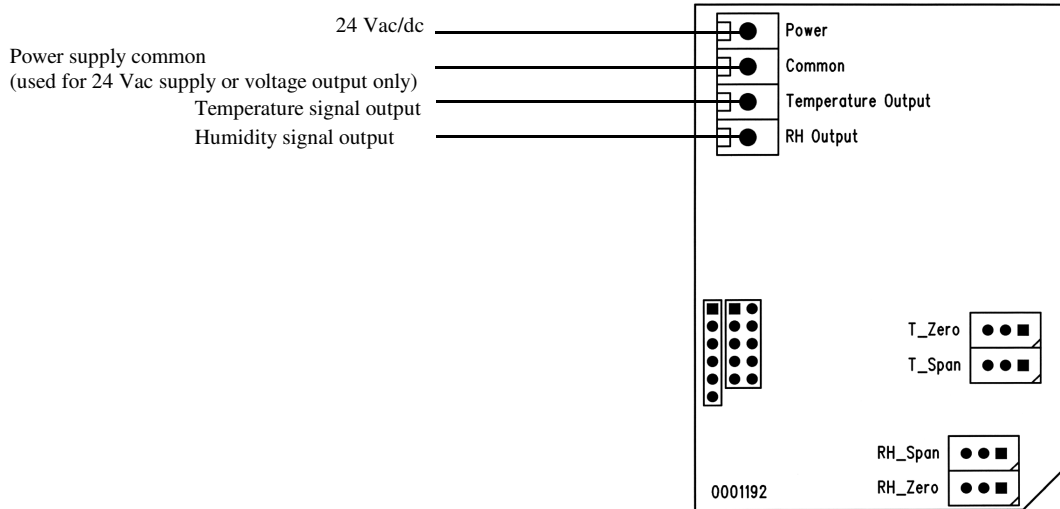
24 Vac/dc

Power supply common
(used for 24 Vac supply or voltage output only)

Temperature signal output

Humidity signal output

Power

Common

Temperature Output

RH Output

T_Zero

T_Span

RH_Span

RH_Zero

0001192